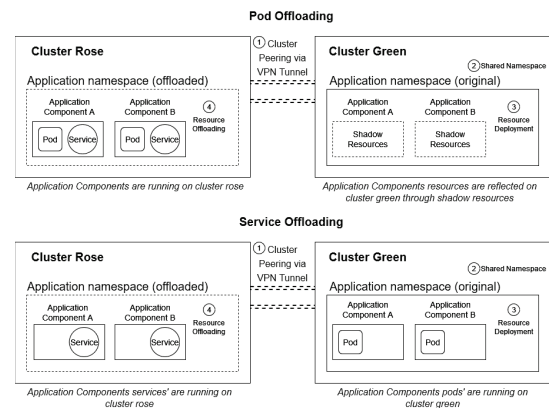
Pod Offloading

Cluster Rose

① Cluster Peering via VPN Tunnel

Cluster Green

② Shared Namespace

Application namespace (offloaded)

Application Component A

Pod

Service

Application Component B

Pod

Service

④ Resource Offloading

Application namespace (original)

Application Component A

Shadow Resources

Application Component B

Shadow Resources

③ Resource Deployment

Application Components are running on cluster rose

Application Components resources are reflected on cluster green through shadow resources

Service Offloading

Cluster Rose

① Cluster Peering via VPN Tunnel

Cluster Green

② Shared Namespace

Application namespace (offloaded)

Application Component A

Service

Application Component B

Service

④ Resource Offloading

Application namespace (original)

Application Component A

Pod

Application Component B

Pod

③ Resource Deployment

Application Components services' are running on cluster rose

Application Components pods' are running on cluster green